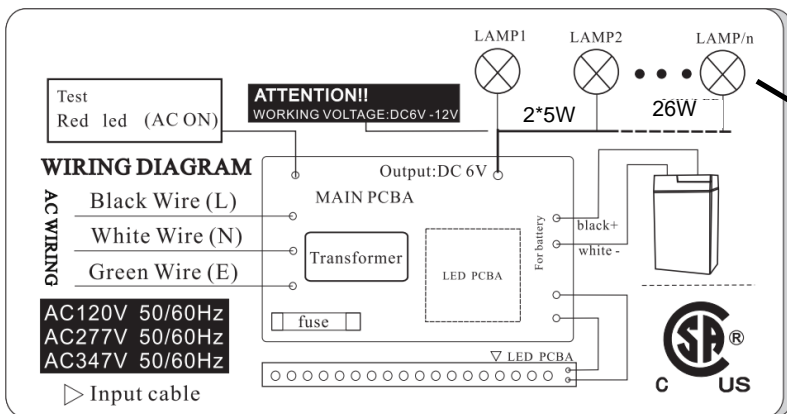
LAMP1
LAMP2
LAMP/n

Test
Red led (AC ON)

ATTENTION!!
WORKING VOLTAGE:DC6V -12V

2*5W
26W

WIRING DIAGRAM

Output:DC 6V

MAIN PCBA

AC WIRING

Black Wire (L)
White Wire (N)
Green Wire (E)

Transformer

LED PCBA

For battery
black+
white -

AC120V 50/60Hz
AC277V 50/60Hz
AC347V 50/60Hz

fuse

▽ LED PCBA

▷ Input cable

®
C US